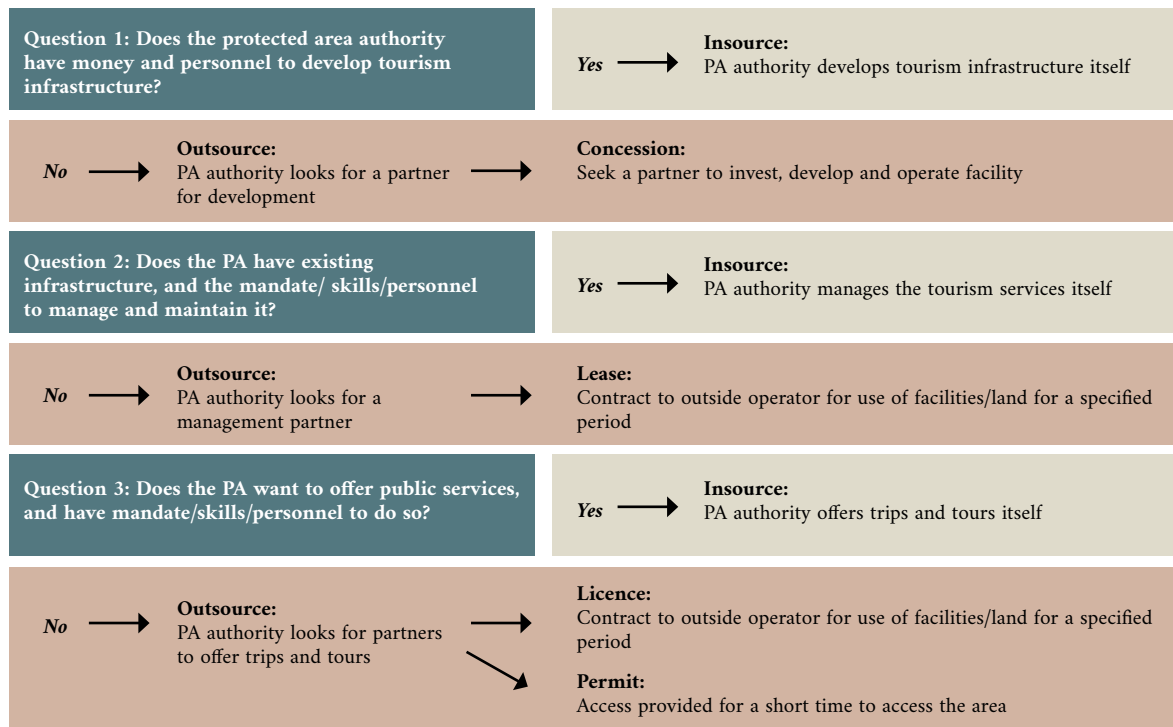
Question 1: Does the protected area authority have money and personnel to develop tourism infrastructure?

Yes

Insource:
PA authority develops tourism infrastructure itself

No

Outsource:
PA authority looks for a partner for development

Concession:
Seek a partner to invest, develop and operate facility

Question 2: Does the PA have existing infrastructure, and the mandate/ skills/personnel to manage and maintain it?

Yes

Insource:
PA authority manages the tourism services itself

No

Outsource:
PA authority looks for a management partner

Lease:
Contract to outside operator for use of facilities/land for a specified period

Question 3: Does the PA want to offer public services, and have mandate/skills/personnel to do so?

Yes

Insource:
PA authority offers trips and tours itself

No

Outsource:
PA authority looks for partners to offer trips and tours

Licence:
Contract to outside operator for use of facilities/land for a specified period

Permit:
Access provided for a short time to access the area